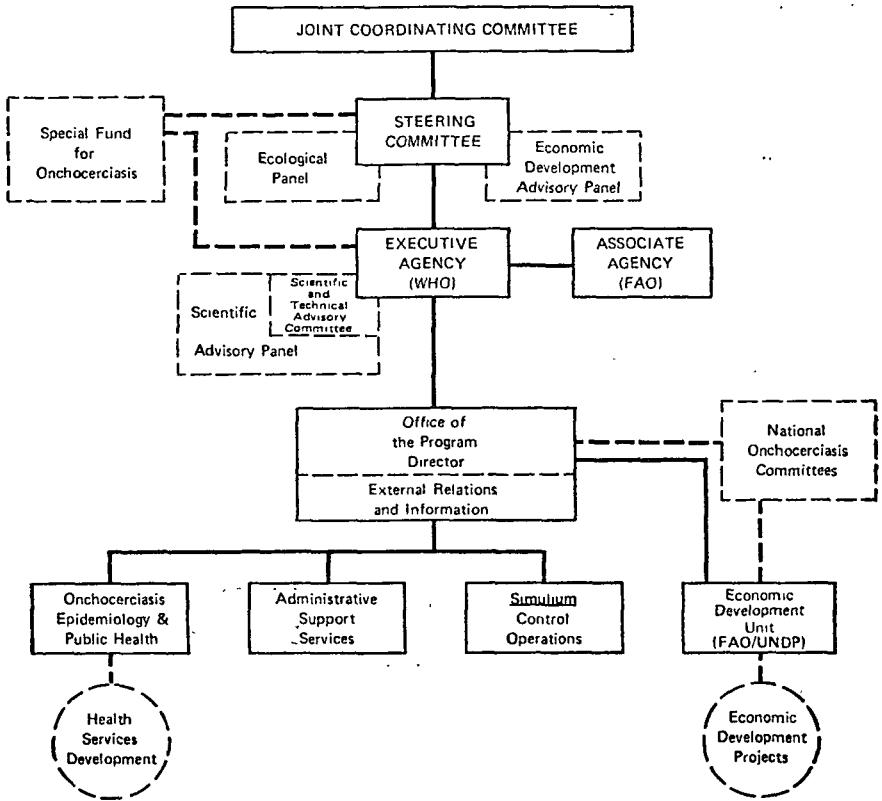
JOINT COORDINATING COMMITTEE

Special Fund for Onchocerciasis

STEERING COMMITTEE

Ecological Panel

Economic Development Advisory Panel

EXECUTIVE AGENCY (WHO)

ASSOCIATE AGENCY (FAO)

Scientific Advisory Panel

Scientific and Technical Advisory Committee

Office of the Program Director

External Relations and Information

National Onchocerciasis Committees

Onchocerciasis Epidemiology & Public Health

Administrative Support Services

Simulium Control Operations

Economic Development Unit (FAO/UNDP)

Health Services Development

Economic Development Projects